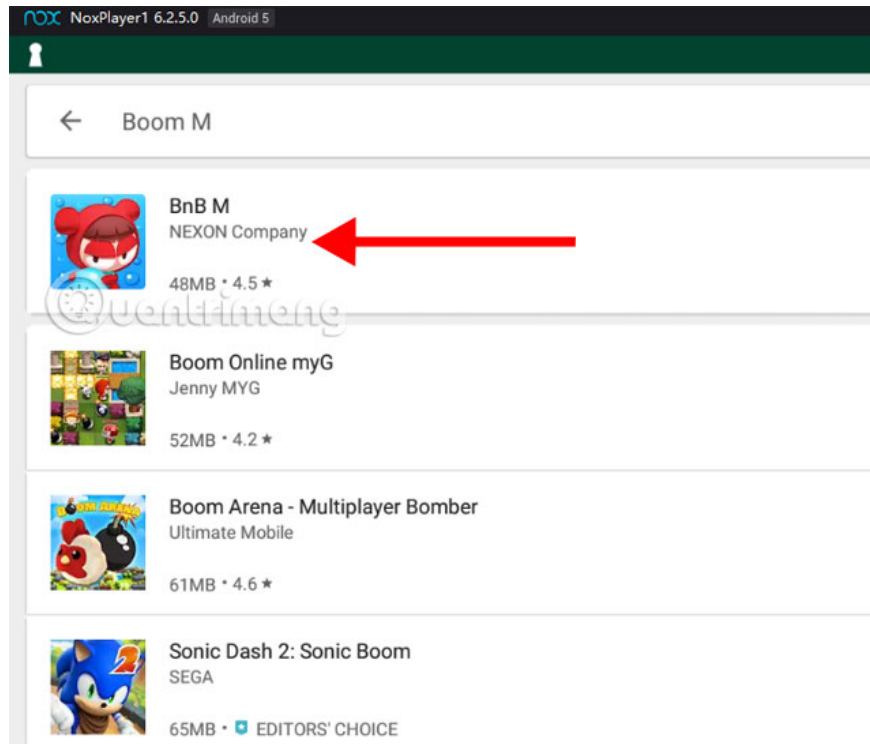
nox NoxPlayer1 6.2.5.0 Android 5

Boom M

BnB M
NEXON Company
48MB • 4.5 ★

Quantrimang

Boom Online myG
Jenny MYG
52MB • 4.2 ★

BOOM ARENA
Boom Arena - Multiplayer Bomber
Ultimate Mobile
61MB • 4.6 ★

2
Sonic Dash 2: Sonic Boom
SEGA
65MB • EDITORS' CHOICE